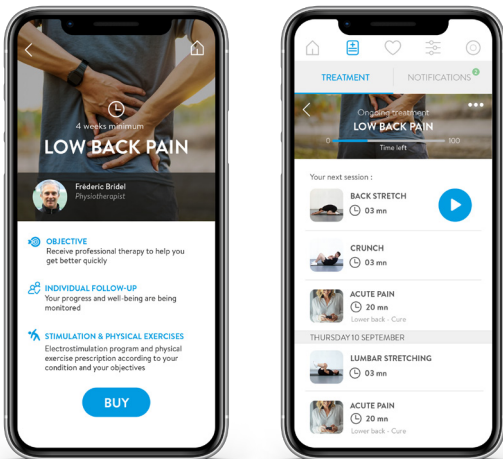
4 weeks minimum

LOW BACK PAIN

Fréderic Bridel
Physiotherapist

OBJECTIVE
Receive professional therapy to help you get better quickly

INDIVIDUAL FOLLOW-UP
Your progress and well-being are being monitored

STIMULATION & PHYSICAL EXERCISES
Electrostimulation program and physical exercise prescription according to your condition and your objectives

BUY

TREATMENT
NOTIFICATIONS 2

Ongoing treatment
LOW BACK PAIN
0
100
Time left

Your next session :

BACK STRETCH
03 mn

CRUNCH
03 mn

ACUTE PAIN
20 mn
Lower back - Cure

THURSDAY 10 SEPTEMBER

LUMBAR STRETCHING
03 mn

ACUTE PAIN
20 mn
Lower back - Cure